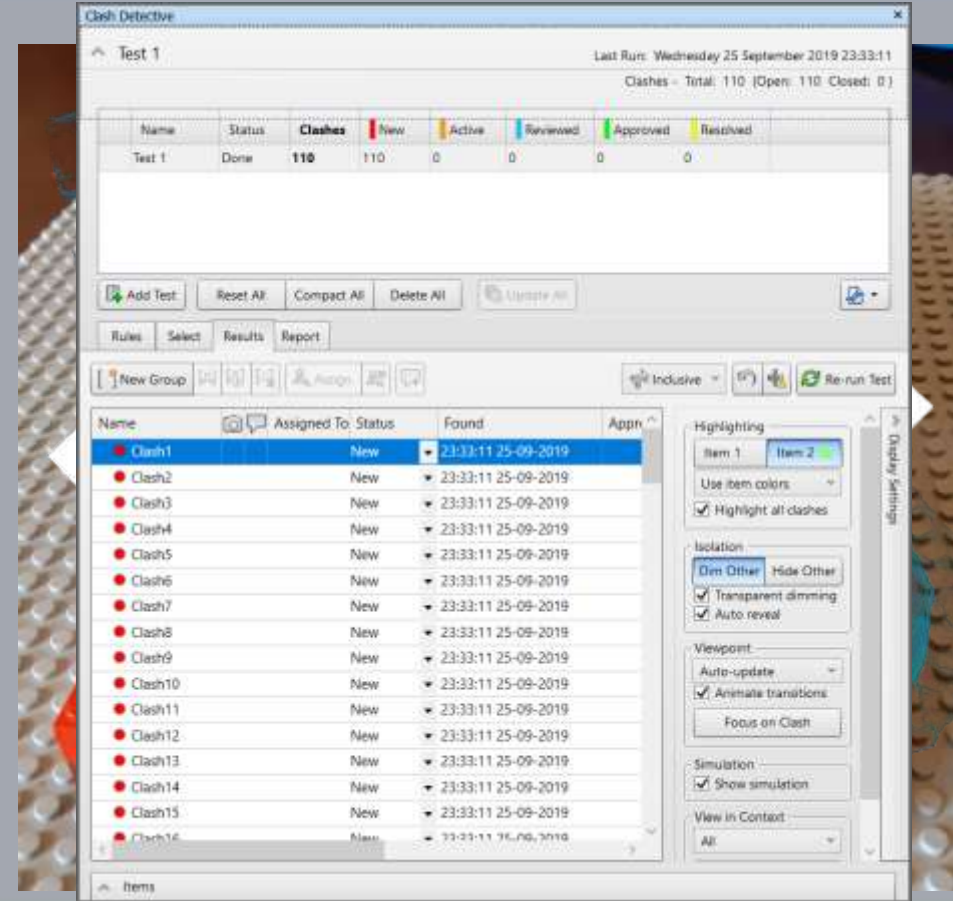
Clash Detective

Test 1

Last Run: Wednesday 25 September 2019 23:33:11

Clashes - Total: 110 (Open: 110 Closed: 0)

| Name | Status | Clashes | New | Active | Reviewed | Approved | Resolved |
|---|---|---|---|---|---|---|---|
| Test 1 | Done | 110 | 110 | 0 | 0 | 0 | 0 |

Add Test | Reset All | Compact All | Delete All | Update All

Rules | Select | Results | Report

New Group | Assign | Inclusive | Re-run Test

| Name | Assigned To | Status | Found | Appr |
|---|---|---|---|---|
| Clash1 | | New | 23:33:11 25-09-2019 | |
| Clash2 | | New | 23:33:11 25-09-2019 | |
| Clash3 | | New | 23:33:11 25-09-2019 | |
| Clash4 | | New | 23:33:11 25-09-2019 | |
| Clash5 | | New | 23:33:11 25-09-2019 | |
| Clash6 | | New | 23:33:11 25-09-2019 | |
| Clash7 | | New | 23:33:11 25-09-2019 | |
| Clash8 | | New | 23:33:11 25-09-2019 | |
| Clash9 | | New | 23:33:11 25-09-2019 | |
| Clash10 | | New | 23:33:11 25-09-2019 | |
| Clash11 | | New | 23:33:11 25-09-2019 | |
| Clash12 | | New | 23:33:11 25-09-2019 | |
| Clash13 | | New | 23:33:11 25-09-2019 | |
| Clash14 | | New | 23:33:11 25-09-2019 | |
| Clash15 | | New | 23:33:11 25-09-2019 | |
| Clash16 | | New | 23:33:11 25-09-2019 | |

Highlighting
Item 1 | Item 2
Use item colors
Highlight all clashes

Isolation
Dim Other | Hide Other
Transparent dimming
Auto reveal

Viewpoint
Auto-update
Animate transitions
Focus on Clash

Simulation
Show simulation

View in Context
All

Display Settings

Items